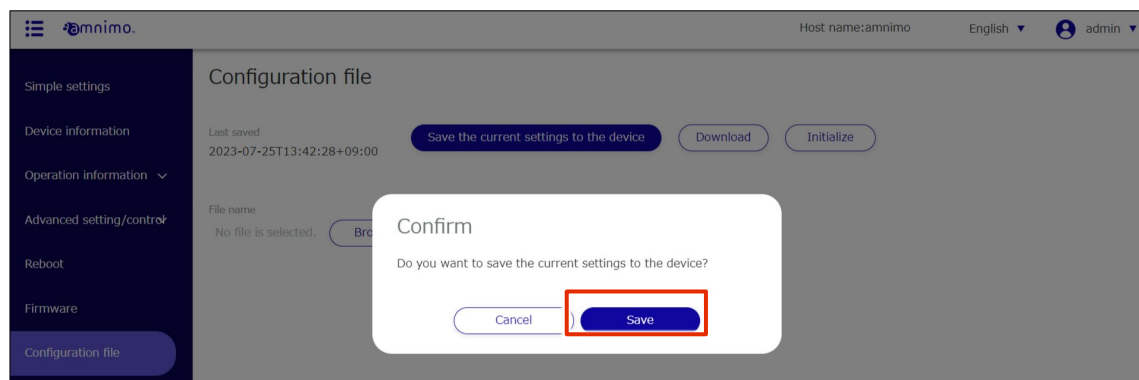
amnimo.

Host name:amnimo

English ▼

admin ▼

Simple settings

Device information

Operation information ∨

Advanced setting/control

Reboot

Firmware

Configuration file

Configuration file

Last saved
2023-07-25T13:42:28+09:00

Save the current settings to the device

Download

Initialize

File name
No file is selected.

Bro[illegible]

Confirm

Do you want to save the current settings to the device?

Cancel

Save